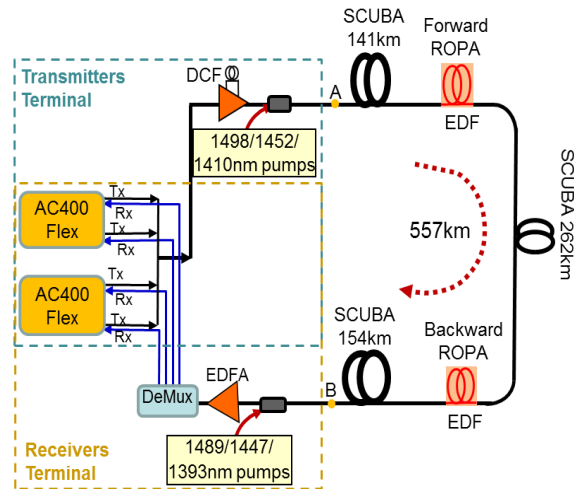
SCUBA 141km

Forward ROPA

Transmitters Terminal

DCF

A

EDF

1498/1452/ 1410nm pumps

SCUBA 262km

AC400 Flex

Tx
Rx
Tx
Rx

557km

AC400 Flex

Tx
Rx
Tx
Rx

SCUBA 154km

Backward ROPA

EDFA

DeMux

B

EDF

Receivers Terminal

1489/1447/ 1393nm pumps